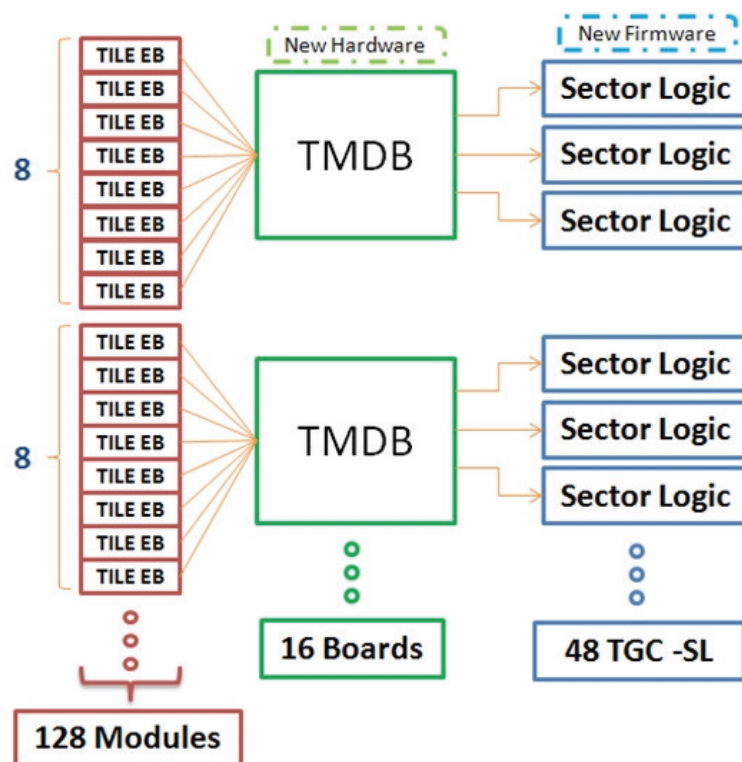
New Hardware

New Firmware

8

TILE EB
TILE EB
TILE EB
TILE EB
TILE EB
TILE EB
TILE EB
TILE EB

TMDB

Sector Logic
Sector Logic
Sector Logic

8

TILE EB
TILE EB
TILE EB
TILE EB
TILE EB
TILE EB
TILE EB
TILE EB

TMDB

Sector Logic
Sector Logic
Sector Logic

16 Boards

48 TGC -SL

128 Modules